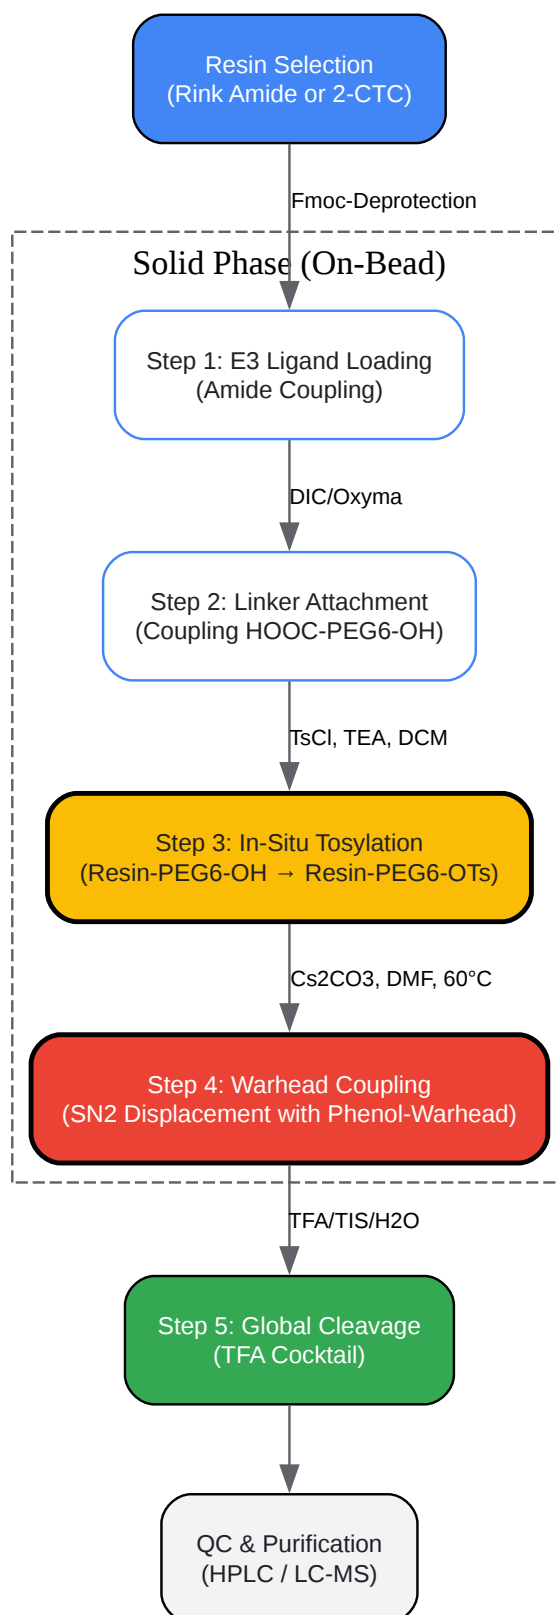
Resin Selection
(Rink Amide or 2-CTC)

Fmoc-Deprotection

Solid Phase (On-Bead)

Step 1: E3 Ligand Loading
(Amide Coupling)

DIC/Oxyma

Step 2: Linker Attachment
(Coupling HOOC-PEG6-OH)

TsCl, TEA, DCM

Step 3: In-Situ Tosylation
(Resin-PEG6-OH → Resin-PEG6-OTs)

Cs2CO3, DMF, 60°C

Step 4: Warhead Coupling
(SN2 Displacement with Phenol-Warhead)

TFA/TIS/H2O

Step 5: Global Cleavage
(TFA Cocktail)

QC & Purification
(HPLC / LC-MS)